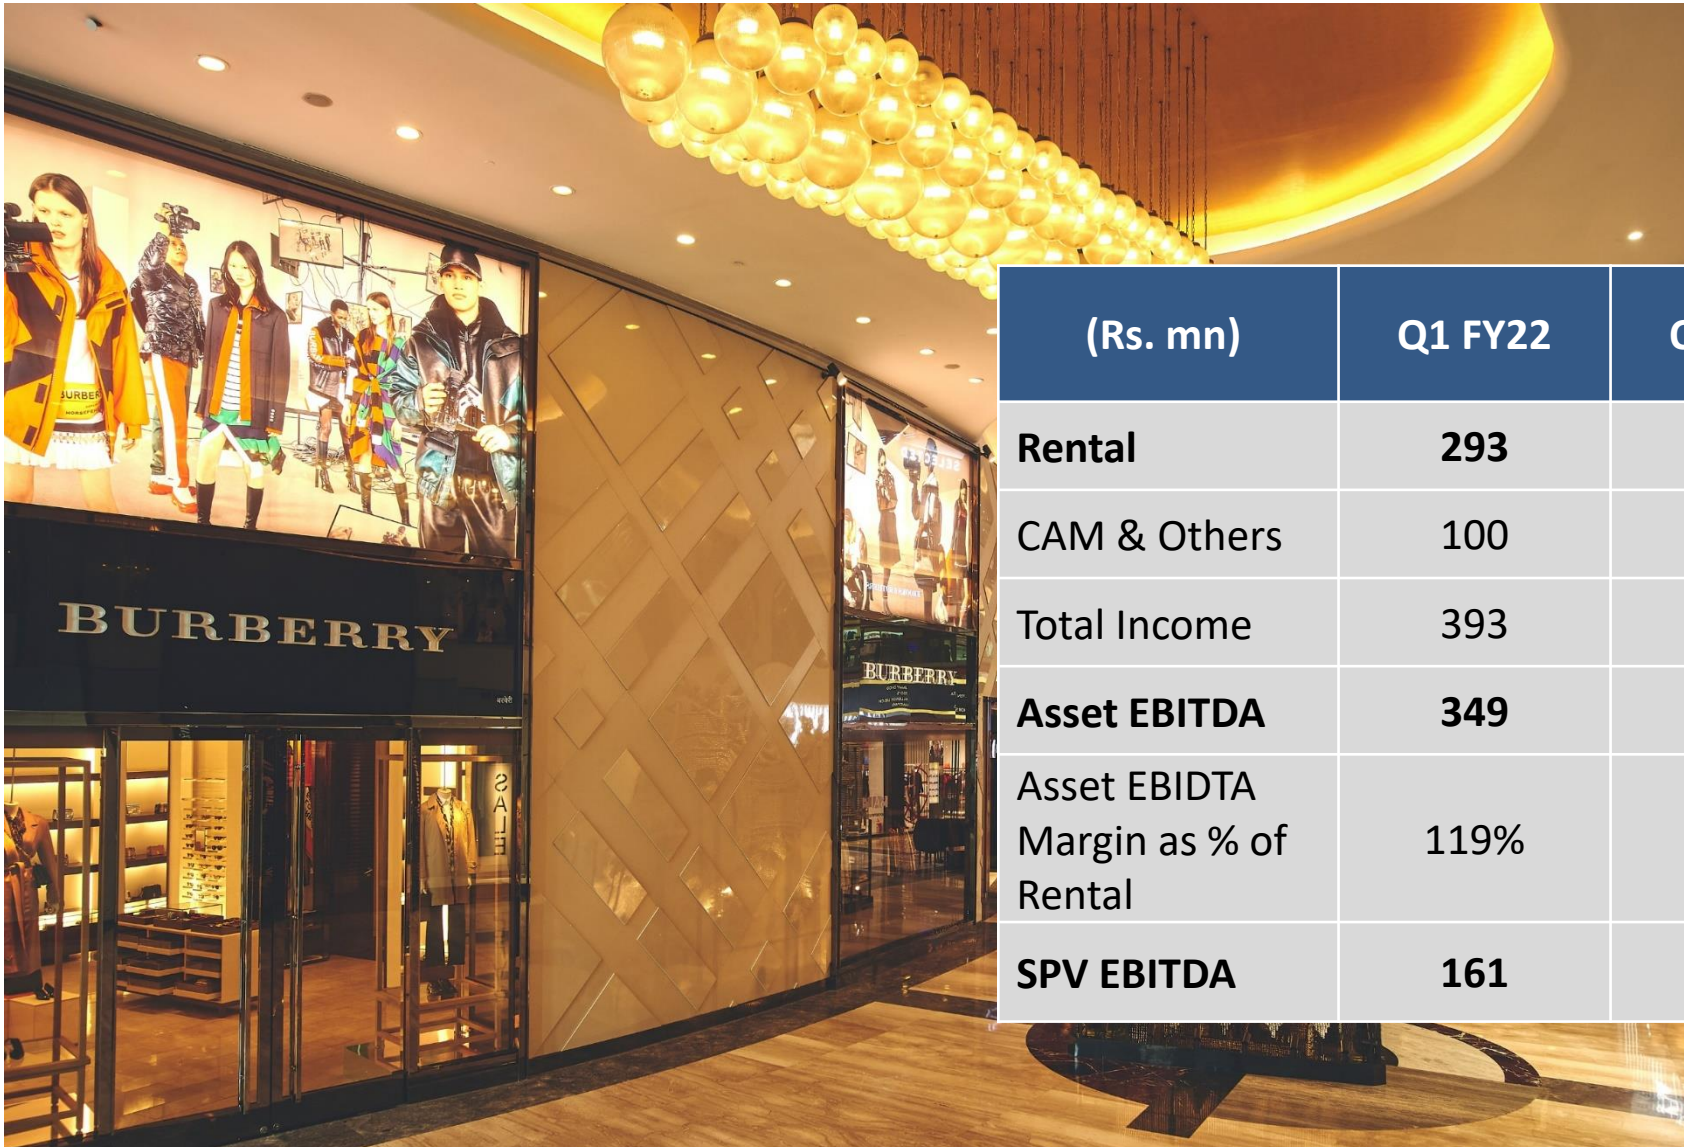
BURBERRY

BURBERRY

SALE

| (Rs. mn) | Q1 FY22 | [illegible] |
|---|---|---|
| **Rental** | **293** | |
| CAM & Others | 100 | |
| Total Income | 393 | |
| **Asset EBITDA** | **349** | |
| Asset EBIDTA Margin as % of Rental | 119% | |
| **SPV EBITDA** | **161** | |